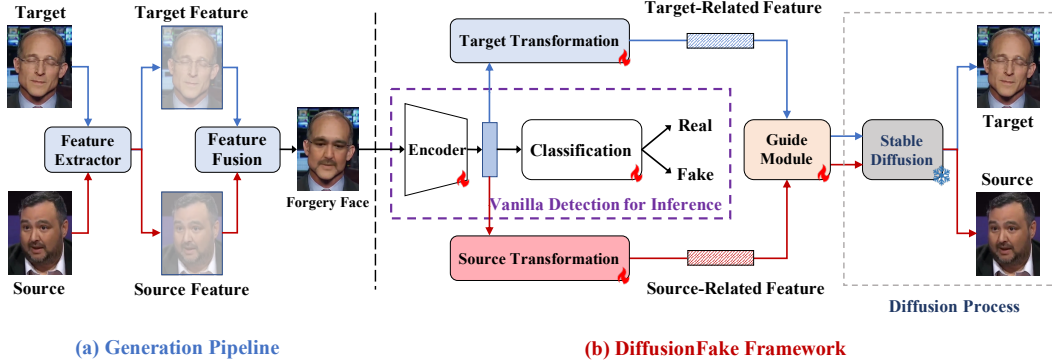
Target

Target Feature

Feature Extractor

Feature Fusion

Source

Source Feature

Forgery Face

(a) Generation Pipeline

Target Transformation

Target-Related Feature

Encoder

Classification

Real

Fake

Vanilla Detection for Inference

Guide Module

Stable Diffusion

Target

Source

Source Transformation

Source-Related Feature

Diffusion Process

(b) DiffusionFake Framework